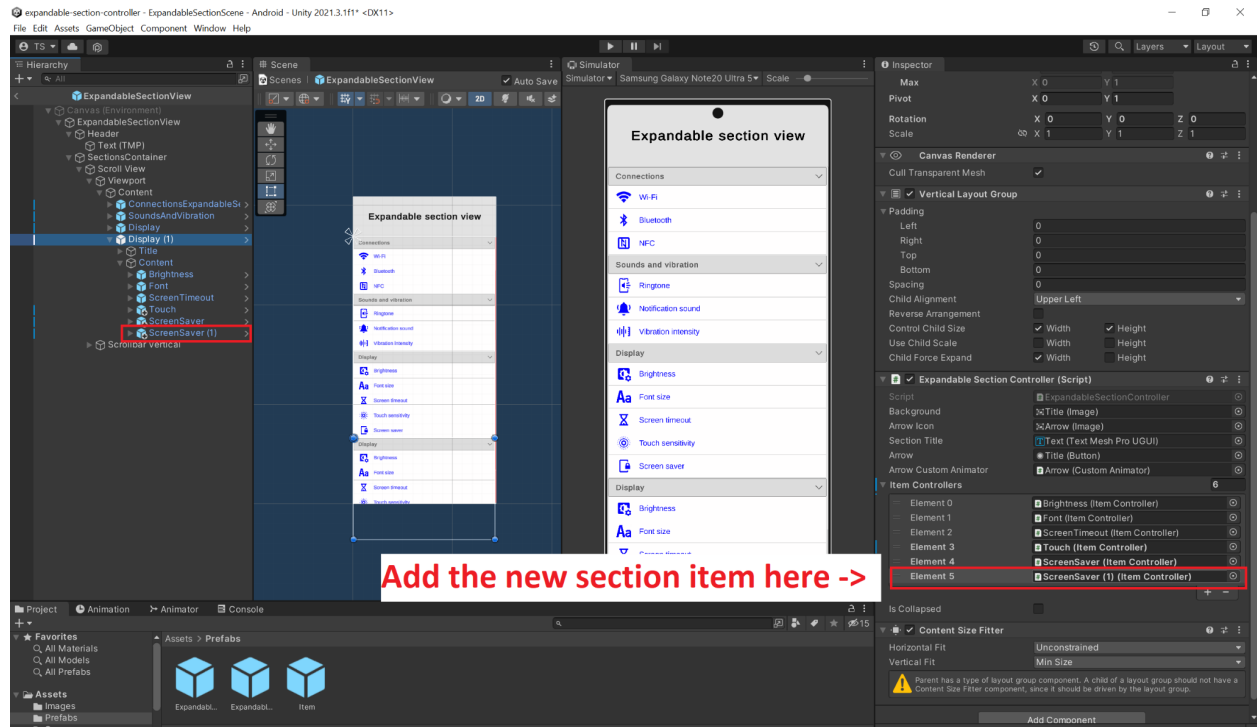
expandable-section-controller - ExpandableSectionScene - Android - Unity 2021.3.1f1* <DX11>
File Edit Assets GameObject Component Window Help
TS
Layers Layout
Hierarchy
All
ExpandableSectionView
Canvas (Environment)
ExpandableSectionView
Header
Text (TMP)
SectionsContainer
Scroll View
Viewport
Content
ConnectionsExpandableSe
SoundsAndVibration
Display
Display (1)
Title
Content
Brightness
Font
ScreenTimeout
Touch
ScreenSaver
ScreenSaver (1)
Scrollbar Vertical

Scene
Scenes ExpandableSectionView Auto Save
2D
Expandable section view
Connections
Wi-Fi
Bluetooth
NFC
Sounds and vibration
Ringtone
Notification sound
Vibration intensity
Display
Brightness
Font size
Screen timeout
Touch sensitivity
Screen saver
Display
Brightness
Font size
Screen timeout
Touch sensitivity

Simulator
Simulator Samsung Galaxy Note20 Ultra 5 Scale
Expandable section view
Connections
Wi-Fi
Bluetooth
NFC
Sounds and vibration
Ringtone
Notification sound
Vibration intensity
Display
Brightness
Font size
Screen timeout
Touch sensitivity
Screen saver
Display
Brightness
Font size

Inspector
Max X 0 Y 1
Pivot X 0 Y 1
Rotation X 0 Y 0 Z 0
Scale X 1 Y 1 Z 1
Canvas Renderer
Cull Transparent Mesh
Vertical Layout Group
Padding
Left 0
Right 0
Top 0
Bottom 0
Spacing 0
Child Alignment Upper Left
Reverse Arrangement
Control Child Size Width Height
Use Child Scale Width Height
Child Force Expand Width Height
Expandable Section Controller (Script)
Script ExpandableSectionController
Background Title (Image)
Arrow Icon Arrow (Image)
Section Title Text (Text Mesh Pro UGUI)
Arrow Title (Button)
Arrow Custom Animator Arrow (Custom Animator)
Item Controllers 6
Element 0 Brightness (Item Controller)
Element 1 Font (Item Controller)
Element 2 ScreenTimeout (Item Controller)
Element 3 Touch (Item Controller)
Element 4 ScreenSaver (Item Controller)
Element 5 ScreenSaver (1) (Item Controller)
Add the new section item here ->
Is Collapsed
Content Size Fitter
Horizontal Fit Unconstrained
Vertical Fit Min Size
Parent has a type of layout group component. A child of a layout group should not have a Content Size Fitter component, since it should be driven by the layout group.
Add Component

Project Animation Animator Console
Favorites
All Materials
All Models
All Prefabs
Assets
Images
Prefabs
Assets > Prefabs
15
Expandabl... Expandabl... Item